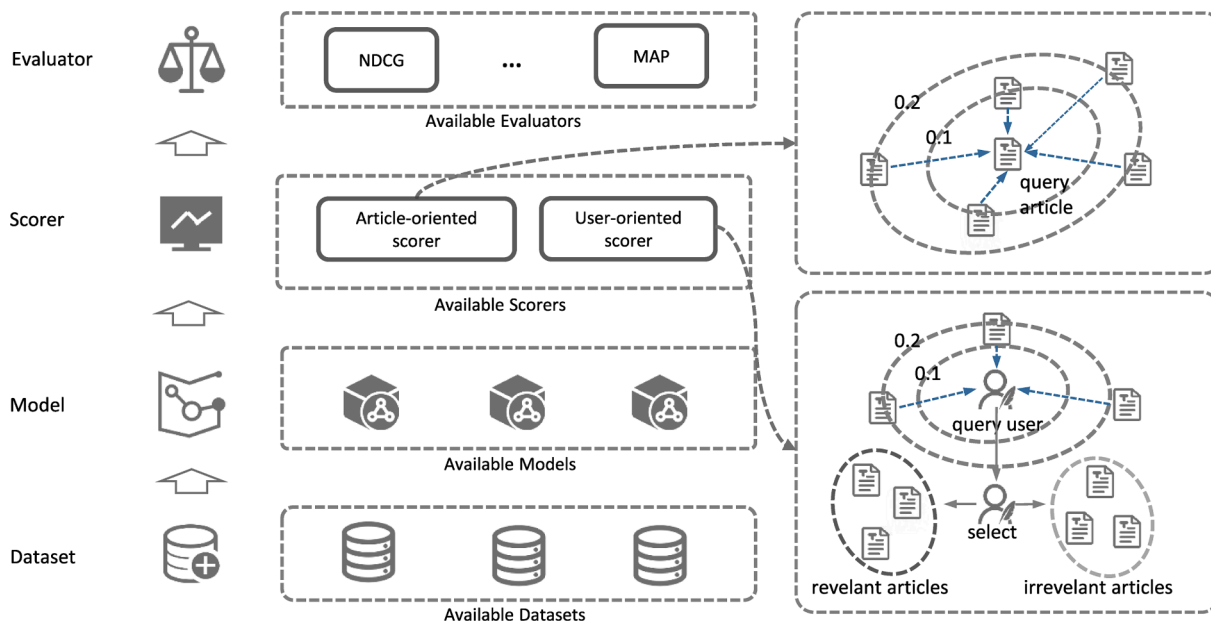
Evaluator

NDCG

...

MAP

Available Evaluators

Scorer

Article-oriented scorer

User-oriented scorer

Available Scorers

Model

Available Models

Dataset

Available Datasets

0.2

0.1

query article

0.2

0.1

query user

select

revelant articles

irrevelant articles